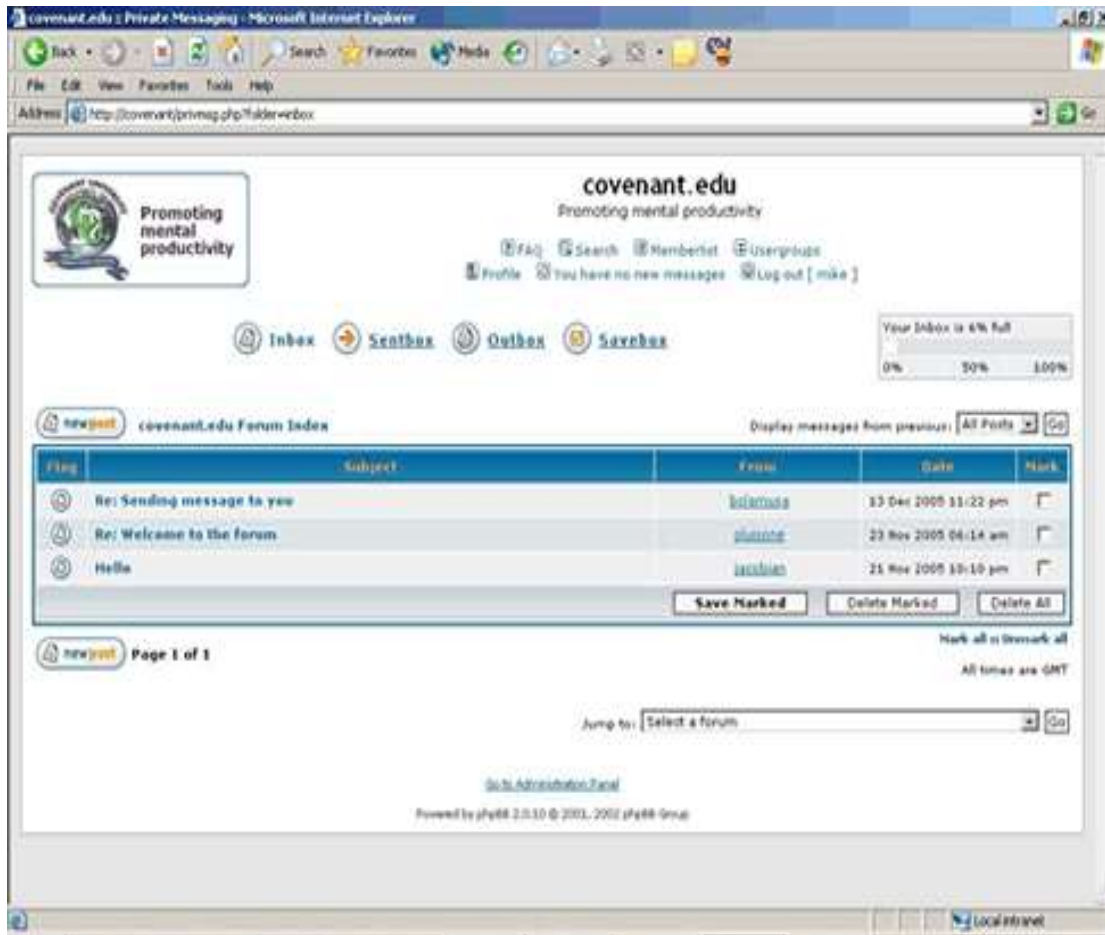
covenant.edu :: Private Messaging - Microsoft Internet Explorer

Back Search Favorites Media

File Edit View Favorites Tools Help

Address http://covenant/privmsg.php?folder=inbox Go

Promoting mental productivity

covenant.edu
Promoting mental productivity

FAQ Search Memberlist Usergroups
Profile You have no new messages Log out [ mike ]

Inbox Sentbox Outbox Savebox

Your Inbox is 6% full
0% 50% 100%

newpost covenant.edu Forum Index

Display messages from previous: All Posts Go

| Flag | Subject | From | Date | Mark |
|---|---|---|---|---|
| | Re: Sending message to you | bolamusa | 13 Dec 2005 11:22 pm | |
| | Re: Welcome to the forum | oluonne | 23 Nov 2005 06:14 am | |
| | Hello | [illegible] | 21 Nov 2005 10:10 pm | |

Save Marked Delete Marked Delete All

newpost Page 1 of 1

Mark all :: Unmark all

All times are GMT

Jump to: Select a forum Go

Go to Administration Panel

Powered by phpBB 2.0.10 © 2001, 2002 phpBB Group

Local intranet